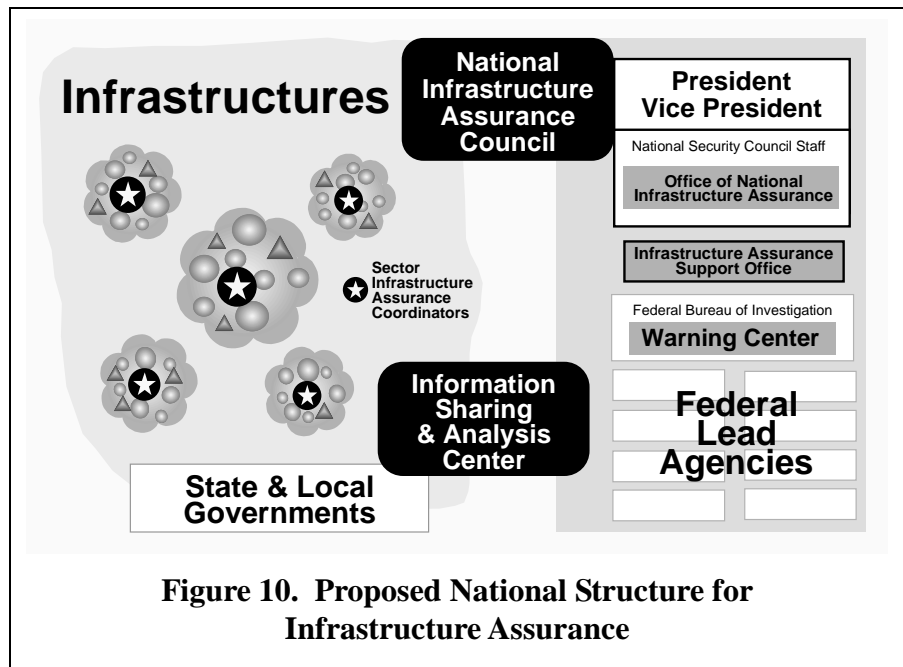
Infrastructures

National Infrastructure Assurance Council

President Vice President

National Security Council Staff

Office of National Infrastructure Assurance

Infrastructure Assurance Support Office

Federal Bureau of Investigation

Warning Center

Sector Infrastructure Assurance Coordinators

Information Sharing & Analysis Center

Federal Lead Agencies

State & Local Governments

Figure 10. Proposed National Structure for Infrastructure Assurance